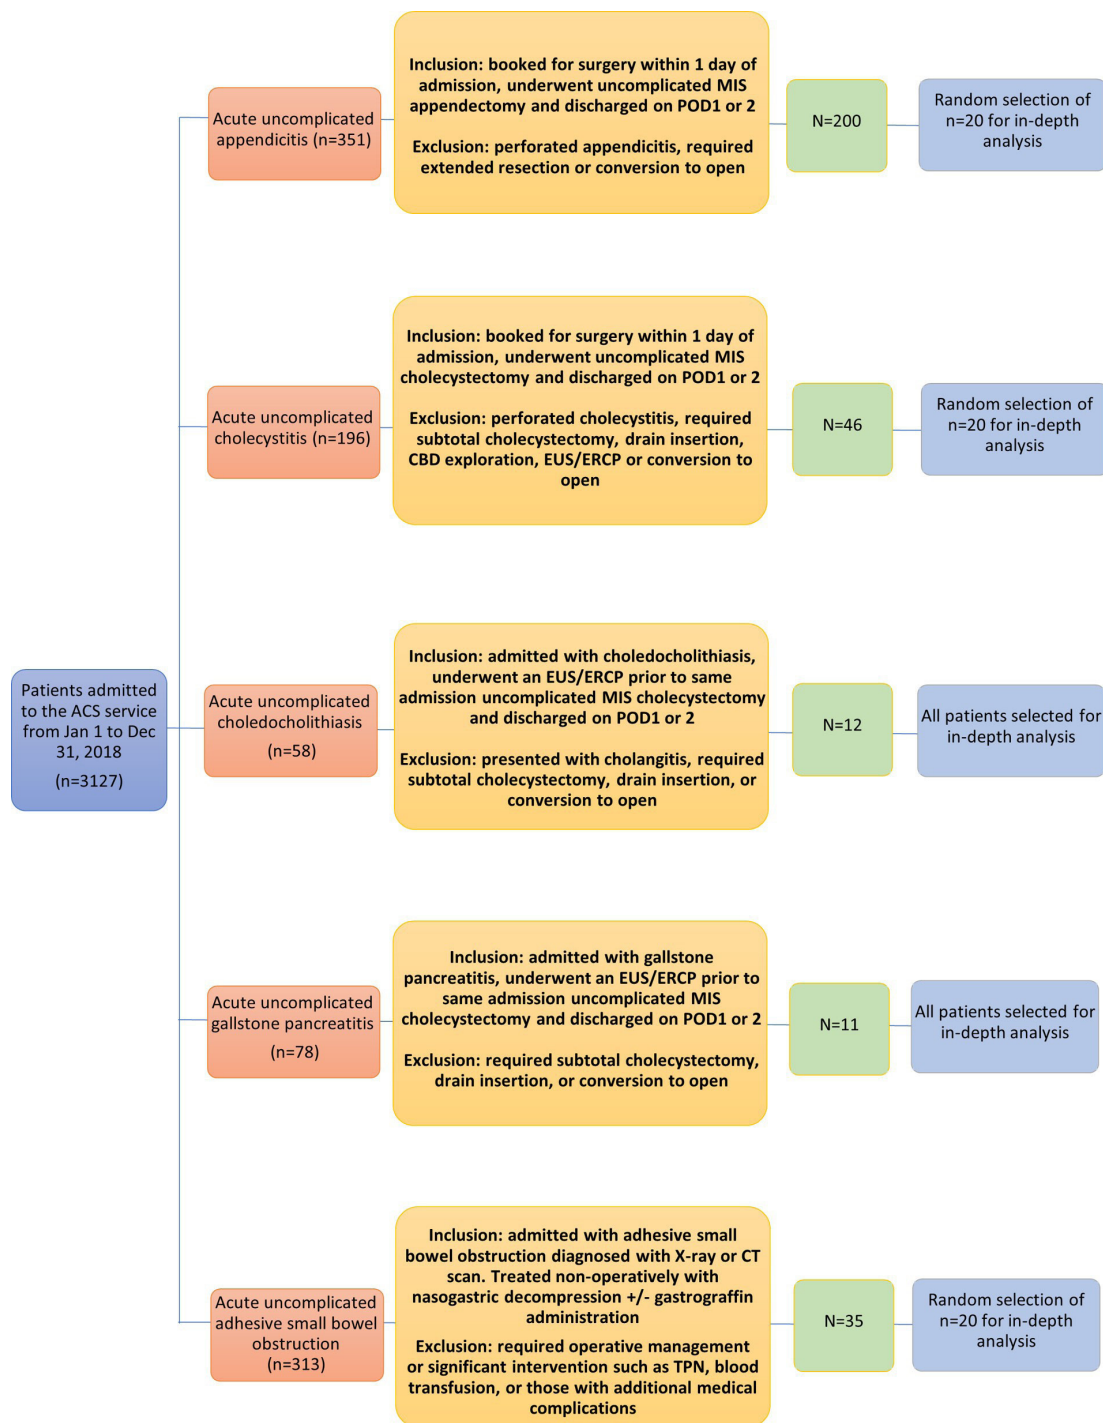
Patients admitted to the ACS service from Jan 1 to Dec 31, 2018

(n=3127)

Acute uncomplicated appendicitis (n=351)

Inclusion: booked for surgery within 1 day of admission, underwent uncomplicated MIS appendectomy and discharged on POD1 or 2

Exclusion: perforated appendicitis, required extended resection or conversion to open

N=200

Random selection of n=20 for in-depth analysis

Acute uncomplicated cholecystitis (n=196)

Inclusion: booked for surgery within 1 day of admission, underwent uncomplicated MIS cholecystectomy and discharged on POD1 or 2

Exclusion: perforated cholecystitis, required subtotal cholecystectomy, drain insertion, CBD exploration, EUS/ERCP or conversion to open

N=46

Random selection of n=20 for in-depth analysis

Acute uncomplicated choledocholithiasis

(n=58)

Inclusion: admitted with choledocholithiasis, underwent an EUS/ERCP prior to same admission uncomplicated MIS cholecystectomy and discharged on POD1 or 2

Exclusion: presented with cholangitis, required subtotal cholecystectomy, drain insertion, or conversion to open

N=12

All patients selected for in-depth analysis

Acute uncomplicated gallstone pancreatitis

(n=78)

Inclusion: admitted with gallstone pancreatitis, underwent an EUS/ERCP prior to same admission uncomplicated MIS cholecystectomy and discharged on POD1 or 2

Exclusion: required subtotal cholecystectomy, drain insertion, or conversion to open

N=11

All patients selected for in-depth analysis

Acute uncomplicated adhesive small bowel obstruction (n=313)

Inclusion: admitted with adhesive small bowel obstruction diagnosed with X-ray or CT scan. Treated non-operatively with nasogastric decompression +/- gastrograffin administration

Exclusion: required operative management or significant intervention such as TPN, blood transfusion, or those with additional medical complications

N=35

Random selection of n=20 for in-depth analysis